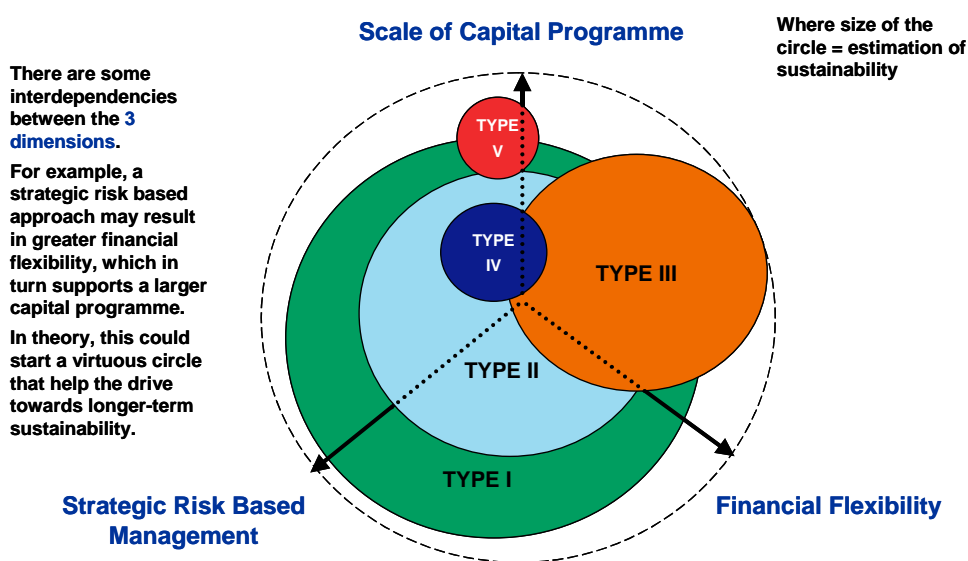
Scale of Capital Programme

Where size of the circle = estimation of sustainability

There are some interdependencies between the 3 dimensions.

For example, a strategic risk based approach may result in greater financial flexibility, which in turn supports a larger capital programme.

In theory, this could start a virtuous circle that help the drive towards longer-term sustainability.

TYPE V

TYPE IV

TYPE III

TYPE II

TYPE I

Strategic Risk Based Management

Financial Flexibility